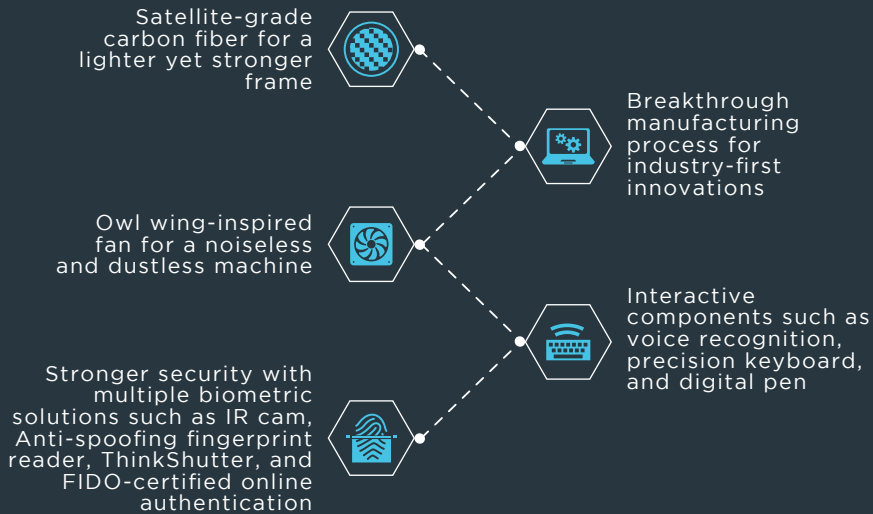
Satellite-grade carbon fiber for a lighter yet stronger frame

Breakthrough manufacturing process for industry-first innovations

Owl wing-inspired fan for a noiseless and dustless machine

Interactive components such as voice recognition, precision keyboard, and digital pen

Stronger security with multiple biometric solutions such as IR cam, Anti-spoofing fingerprint reader, ThinkShutter, and FIDO-certified online authentication